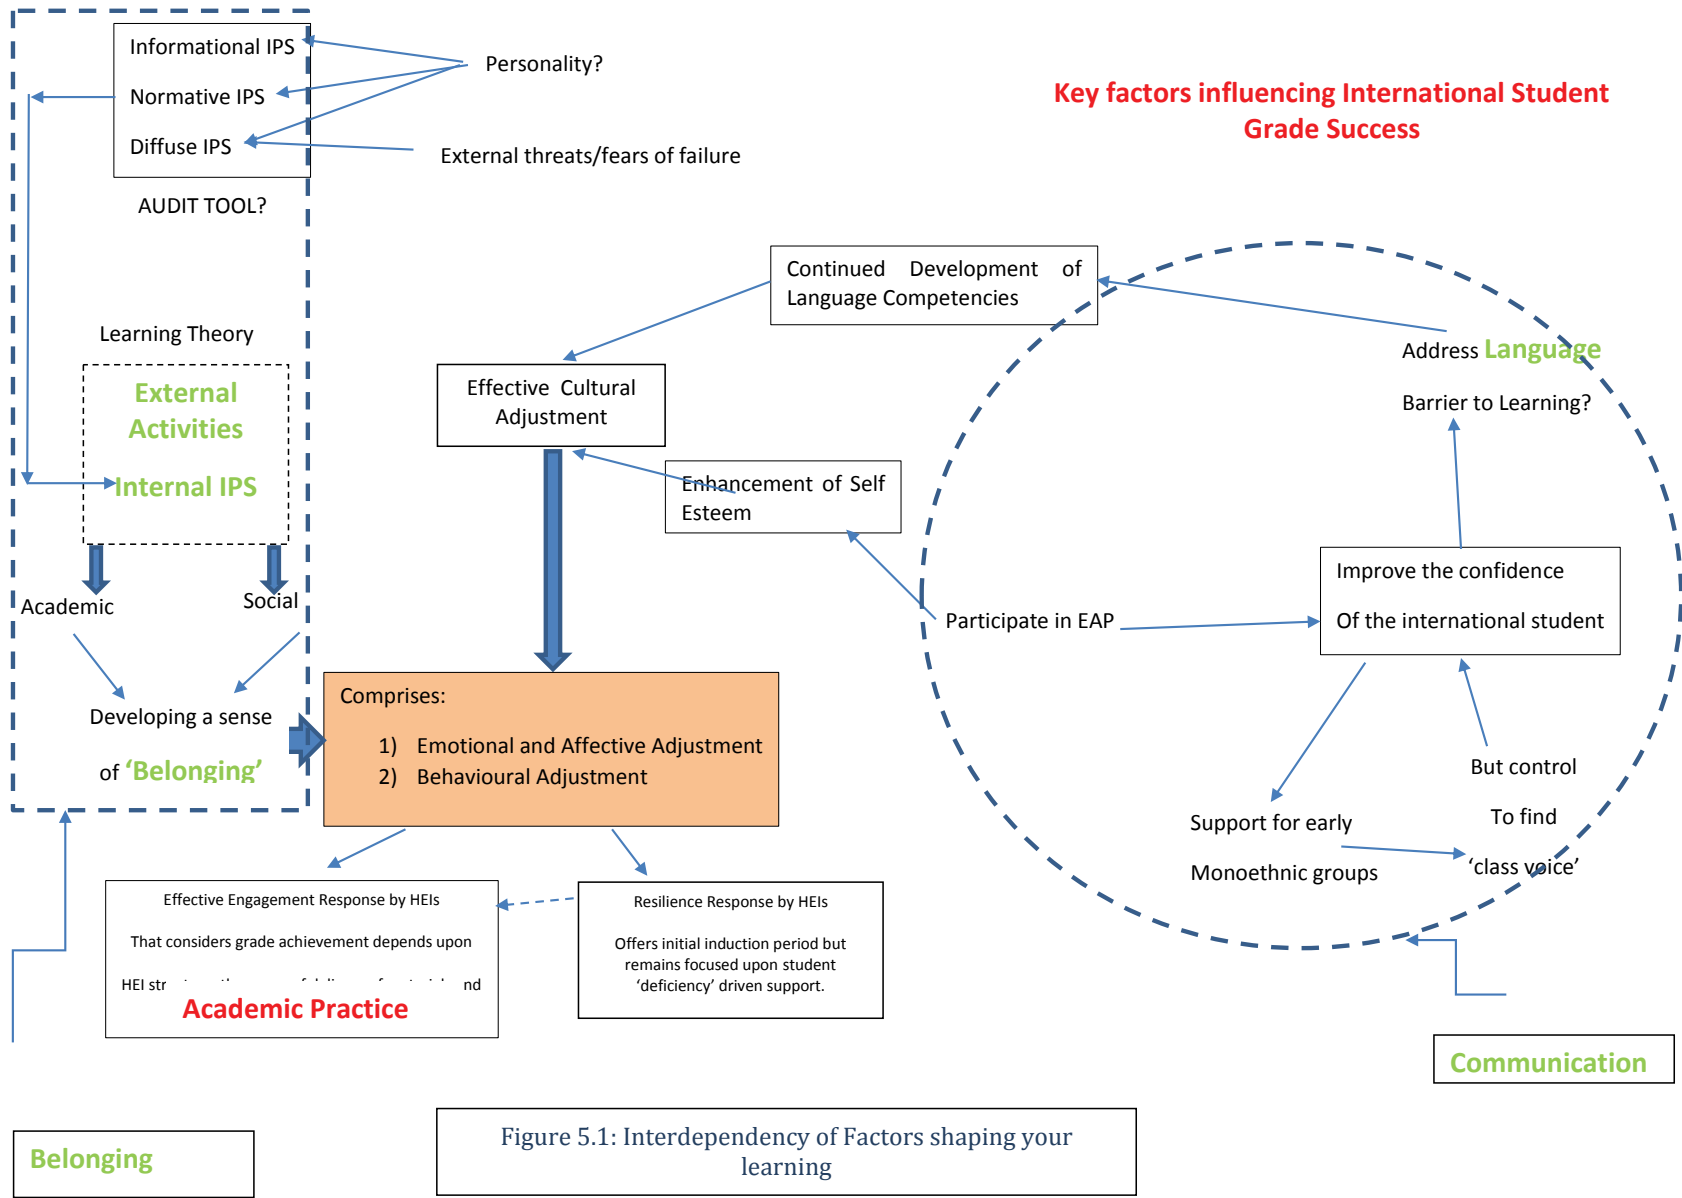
Informational IPS

Normative IPS

Diffuse IPS

Personality?

External threats/fears of failure

AUDIT TOOL?

Key factors influencing International Student Grade Success

Continued Development of Language Competencies

Learning Theory

External Activities

Internal IPS

Effective Cultural Adjustment

Enhancement of Self Esteem

Address Language

Barrier to Learning?

Academic

Social

Participate in EAP

Improve the confidence

Of the international student

Developing a sense of 'Belonging'

Comprises:

1) Emotional and Affective Adjustment
2) Behavioural Adjustment

But control

To find

'class voice'

Support for early

Monoethnic groups

Effective Engagement Response by HEIs

That considers grade achievement depends upon

HEI str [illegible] nd

Academic Practice

Resilience Response by HEIs

Offers initial induction period but remains focused upon student 'deficiency' driven support.

Communication

Belonging

Figure 5.1: Interdependency of Factors shaping your learning